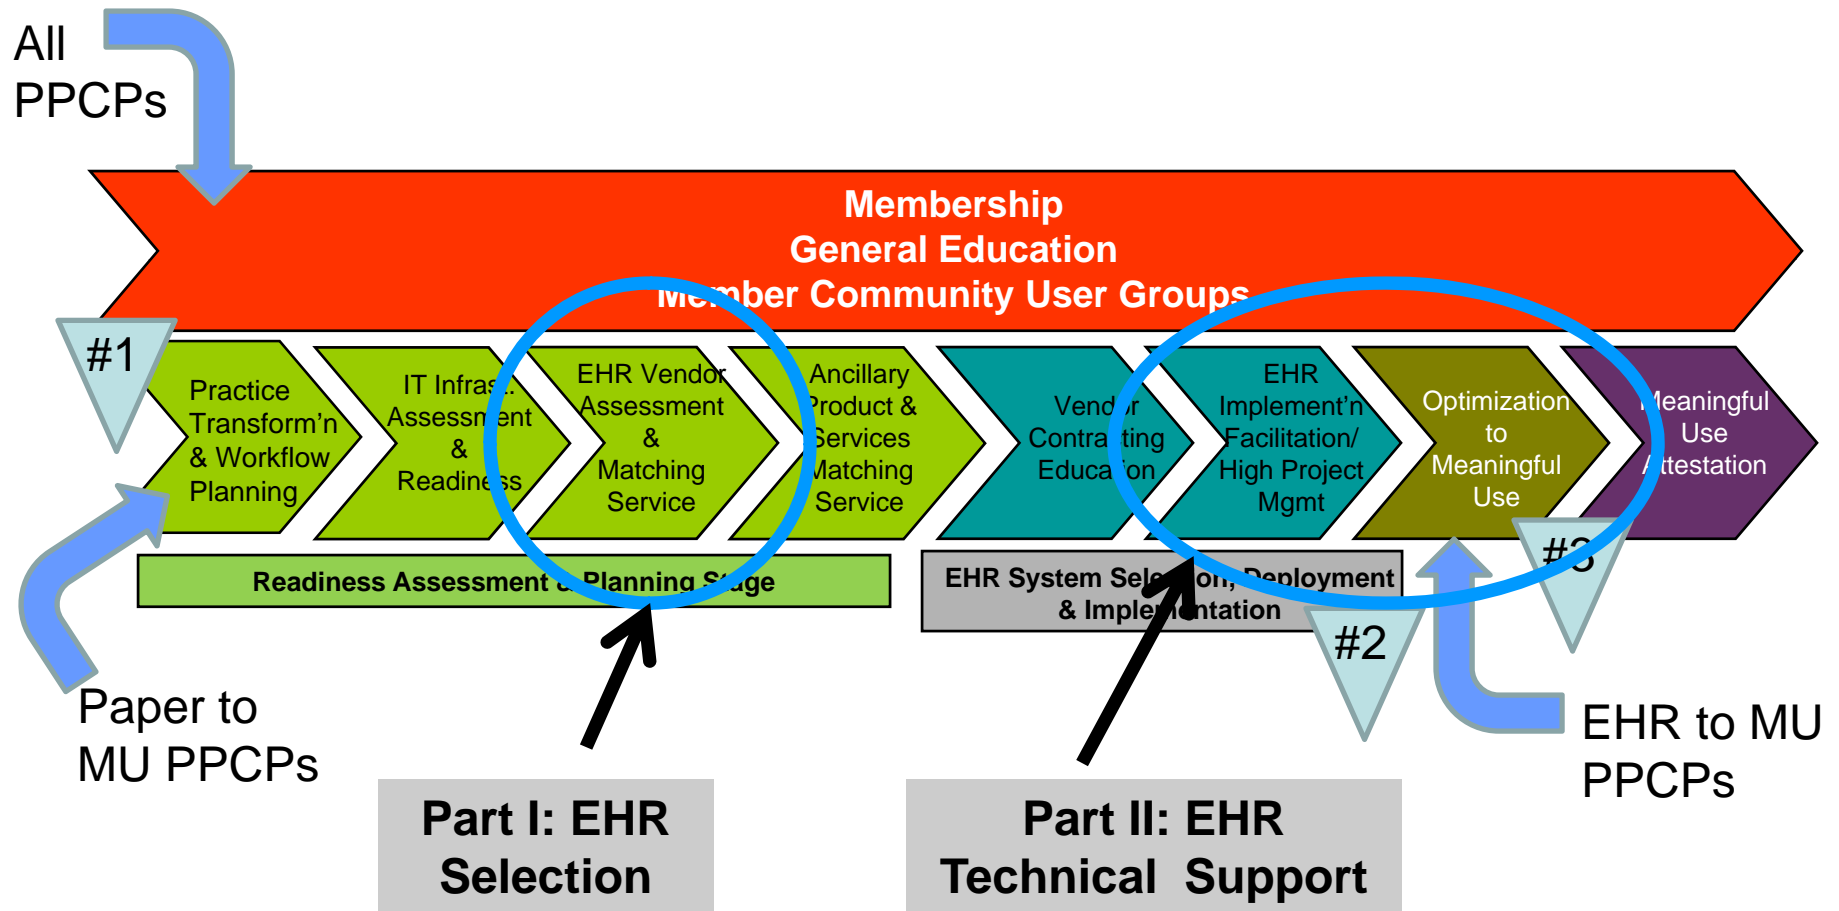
All PPCPs

Membership
General Education
Me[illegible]ber Community User Groups

#1

Practice Transform'n & Workflow Planning

IT Infras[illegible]. Assessm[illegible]ent & Readin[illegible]ss

EHR Vendor Assessment & Matching Service

Ancillary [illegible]roduct & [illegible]ervices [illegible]atching Service

Vend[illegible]r Contra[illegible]ting Educa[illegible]on

EHR Implement'n Facilitation/ High Project Mgmt

Optimization to Meaningful Use

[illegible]eaningful Use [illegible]ttestation

Readiness Assessment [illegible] Planning S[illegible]age

EHR System Sele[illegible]on, Deployment & Imple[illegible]entation

#3

#2

Paper to MU PPCPs

Part I: EHR Selection

Part II: EHR Technical Support

EHR to MU PPCPs